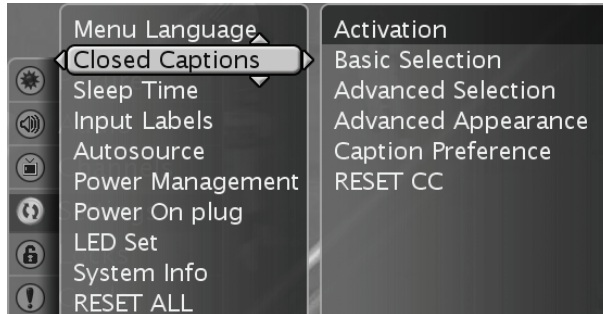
Menu Language
Closed Captions
Sleep Time
Input Labels
Autosource
Power Management
Power On plug
LED Set
System Info
RESET ALL

Activation
Basic Selection
Advanced Selection
Advanced Appearance
Caption Preference
RESET CC